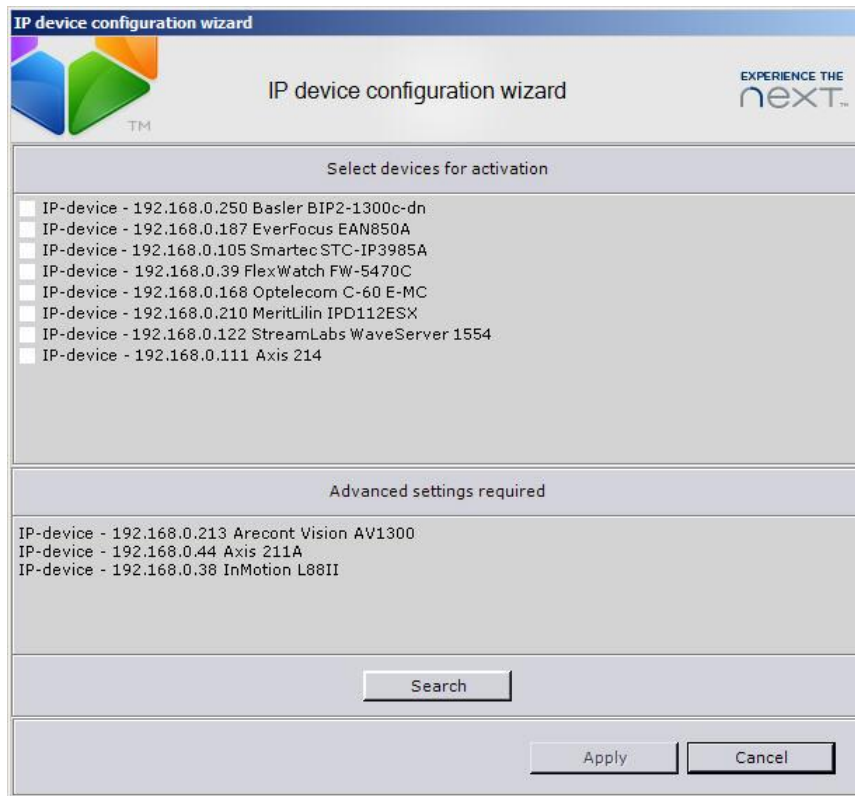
IP device configuration wizard

TM

IP device configuration wizard

EXPERIENCE THE
next™

Select devices for activation

IP-device - 192.168.0.250 Basler BIP2-1300c-dn
IP-device - 192.168.0.187 EverFocus EAN850A
IP-device - 192.168.0.105 Smartec STC-IP3985A
IP-device - 192.168.0.39 FlexWatch FW-5470C
IP-device - 192.168.0.168 Optelecom C-60 E-MC
IP-device - 192.168.0.210 MeritLilin IPD112ESX
IP-device - 192.168.0.122 StreamLabs WaveServer 1554
IP-device - 192.168.0.111 Axis 214

Advanced settings required

IP-device - 192.168.0.213 Arecont Vision AV1300
IP-device - 192.168.0.44 Axis 211A
IP-device - 192.168.0.38 InMotion L88II

Search

Apply
Cancel